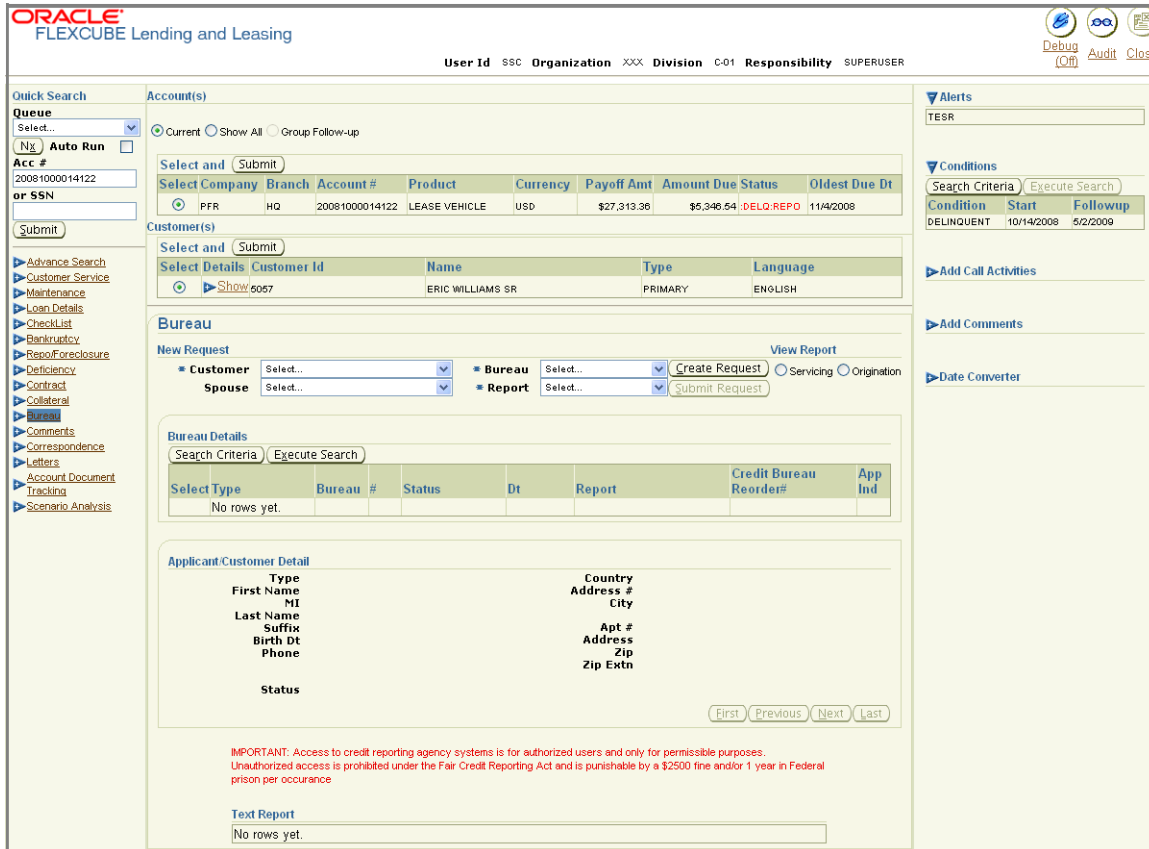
ORACLE
FLEXCUBE Lending and Leasing

Debug (Off) Audit Clos

User Id SSC Organization XXX Division C-01 Responsibility SUPERUSER

Quick Search
Queue
Select...
Nx Auto Run
Acc #
20081000014122
or SSN
Submit

Advance Search
Customer Service
Maintenance
Loan Details
CheckList
Bankruptcy
Repo/Foreclosure
Deficiency
Contract
Collateral
Bureau
Comments
Correspondence
Letters
Account Document Tracking
Scenario Analysis

Account(s)

Current Show All Group Follow-up

Select and Submit

| Select | Company | Branch | Account # | Product | Currency | Payoff Amt | Amount Due | Status | Oldest Due Dt |
|---|---|---|---|---|---|---|---|---|---|
| | PFR | HQ | 20081000014122 | LEASE VEHICLE | USD | $27,313.36 | $5,346.54 | :DELQ:REPO | 11/4/2008 |

Customer(s)

Select and Submit

| Select | Details | Customer Id | Name | Type | Language |
|---|---|---|---|---|---|
| | Show | 5057 | ERIC WILLIAMS SR | PRIMARY | ENGLISH |

Bureau

New Request
* Customer Select...
Spouse Select...
* Bureau Select...
* Report Select...
Create Request
Submit Request
View Report
Servicing Origination

Bureau Details
Search Criteria Execute Search

| Select | Type | Bureau | # | Status | Dt | Report | Credit Bureau Reorder# | App Ind |
|---|---|---|---|---|---|---|---|---|
| | No rows yet. | | | | | | | |

Applicant/Customer Detail
Type
First Name
MI
Last Name
Suffix
Birth Dt
Phone
Status
Country
Address #
City
Apt #
Address
Zip
Zip Extn

First Previous Next Last

IMPORTANT: Access to credit reporting agency systems is for authorized users and only for permissible purposes. Unauthorized access is prohibited under the Fair Credit Reporting Act and is punishable by a $2500 fine and/or 1 year in Federal prison per occurance

Text Report
No rows yet.

Alerts
TESR

Conditions
Search Criteria Execute Search

| Condition | Start | Followup |
|---|---|---|
| DELINQUENT | 10/14/2008 | 5/2/2009 |

Add Call Activities
Add Comments
Date Converter